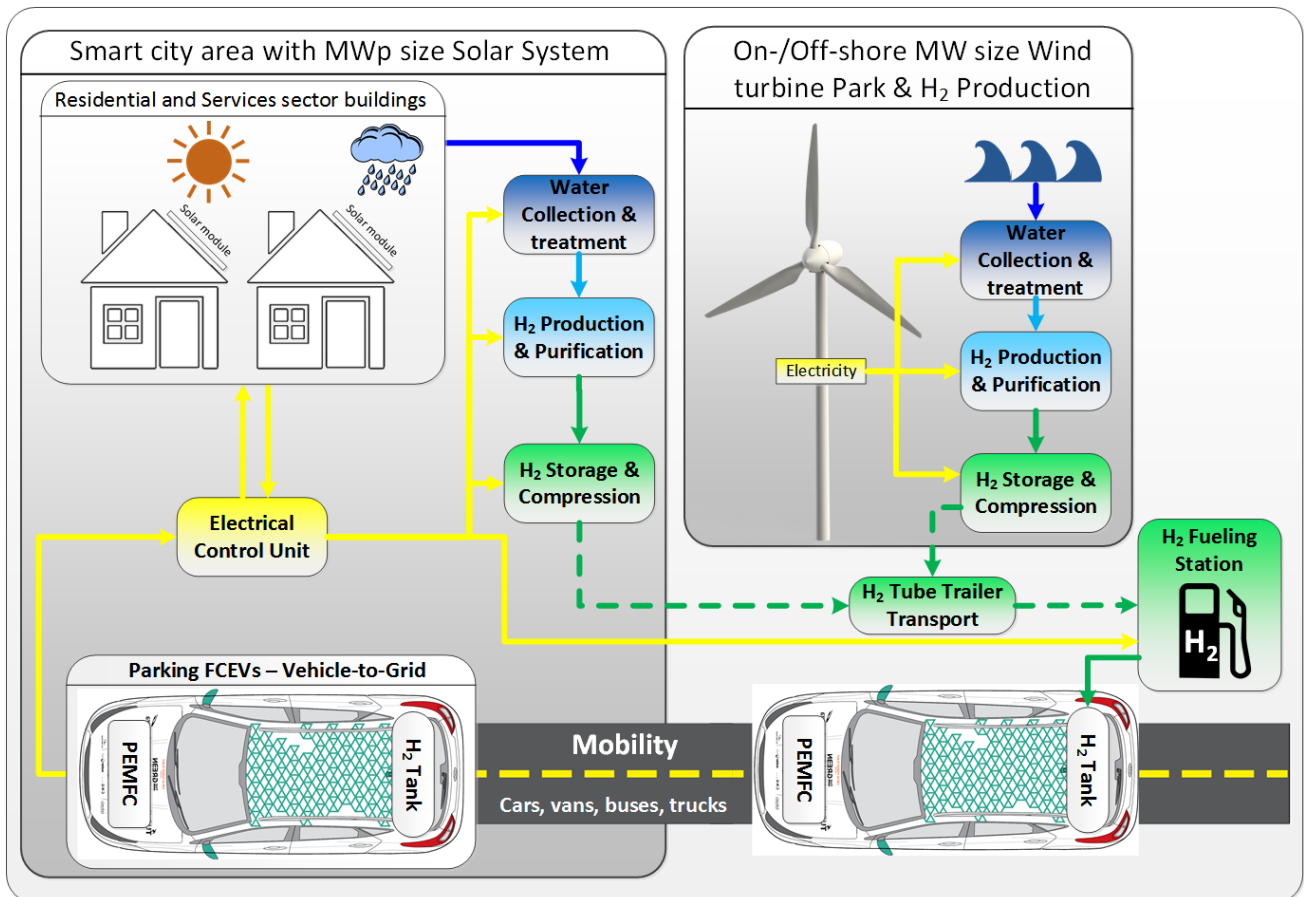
Smart city area with MWp size Solar System

Residential and Services sector buildings

Solar module

Solar module

Water Collection & treatment

$H_2$ Production & Purification

$H_2$ Storage & Compression

Electrical Control Unit

On-/Off-shore MW size Wind turbine Park & $H_2$ Production

Water Collection & treatment

Electricity

$H_2$ Production & Purification

$H_2$ Storage & Compression

$H_2$ Fueling Station

$H_2$ Tube Trailer Transport

$H_2$

Parking FCEVs – Vehicle-to-Grid

PEMFC

$H_2$ Tank

Mobility

Cars, vans, buses, trucks

PEMFC

$H_2$ Tank